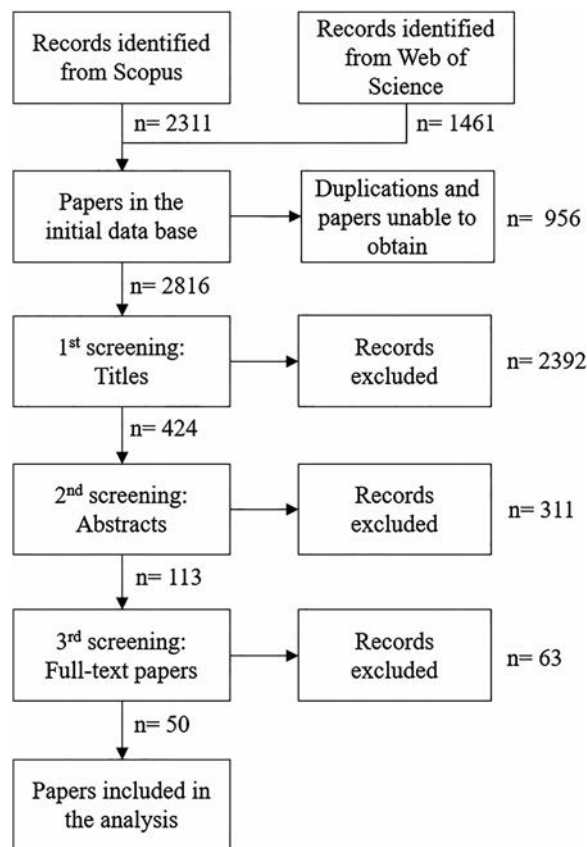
Records identified from Scopus

Records identified from Web of Science

n= 2311

n= 1461

Papers in the initial data base

Duplications and papers unable to obtain

n= 956

n= 2816

1$^{st}$ screening: Titles

Records excluded

n= 2392

n= 424

2$^{nd}$ screening: Abstracts

Records excluded

n= 311

n= 113

3$^{rd}$ screening: Full-text papers

Records excluded

n= 63

n= 50

Papers included in the analysis